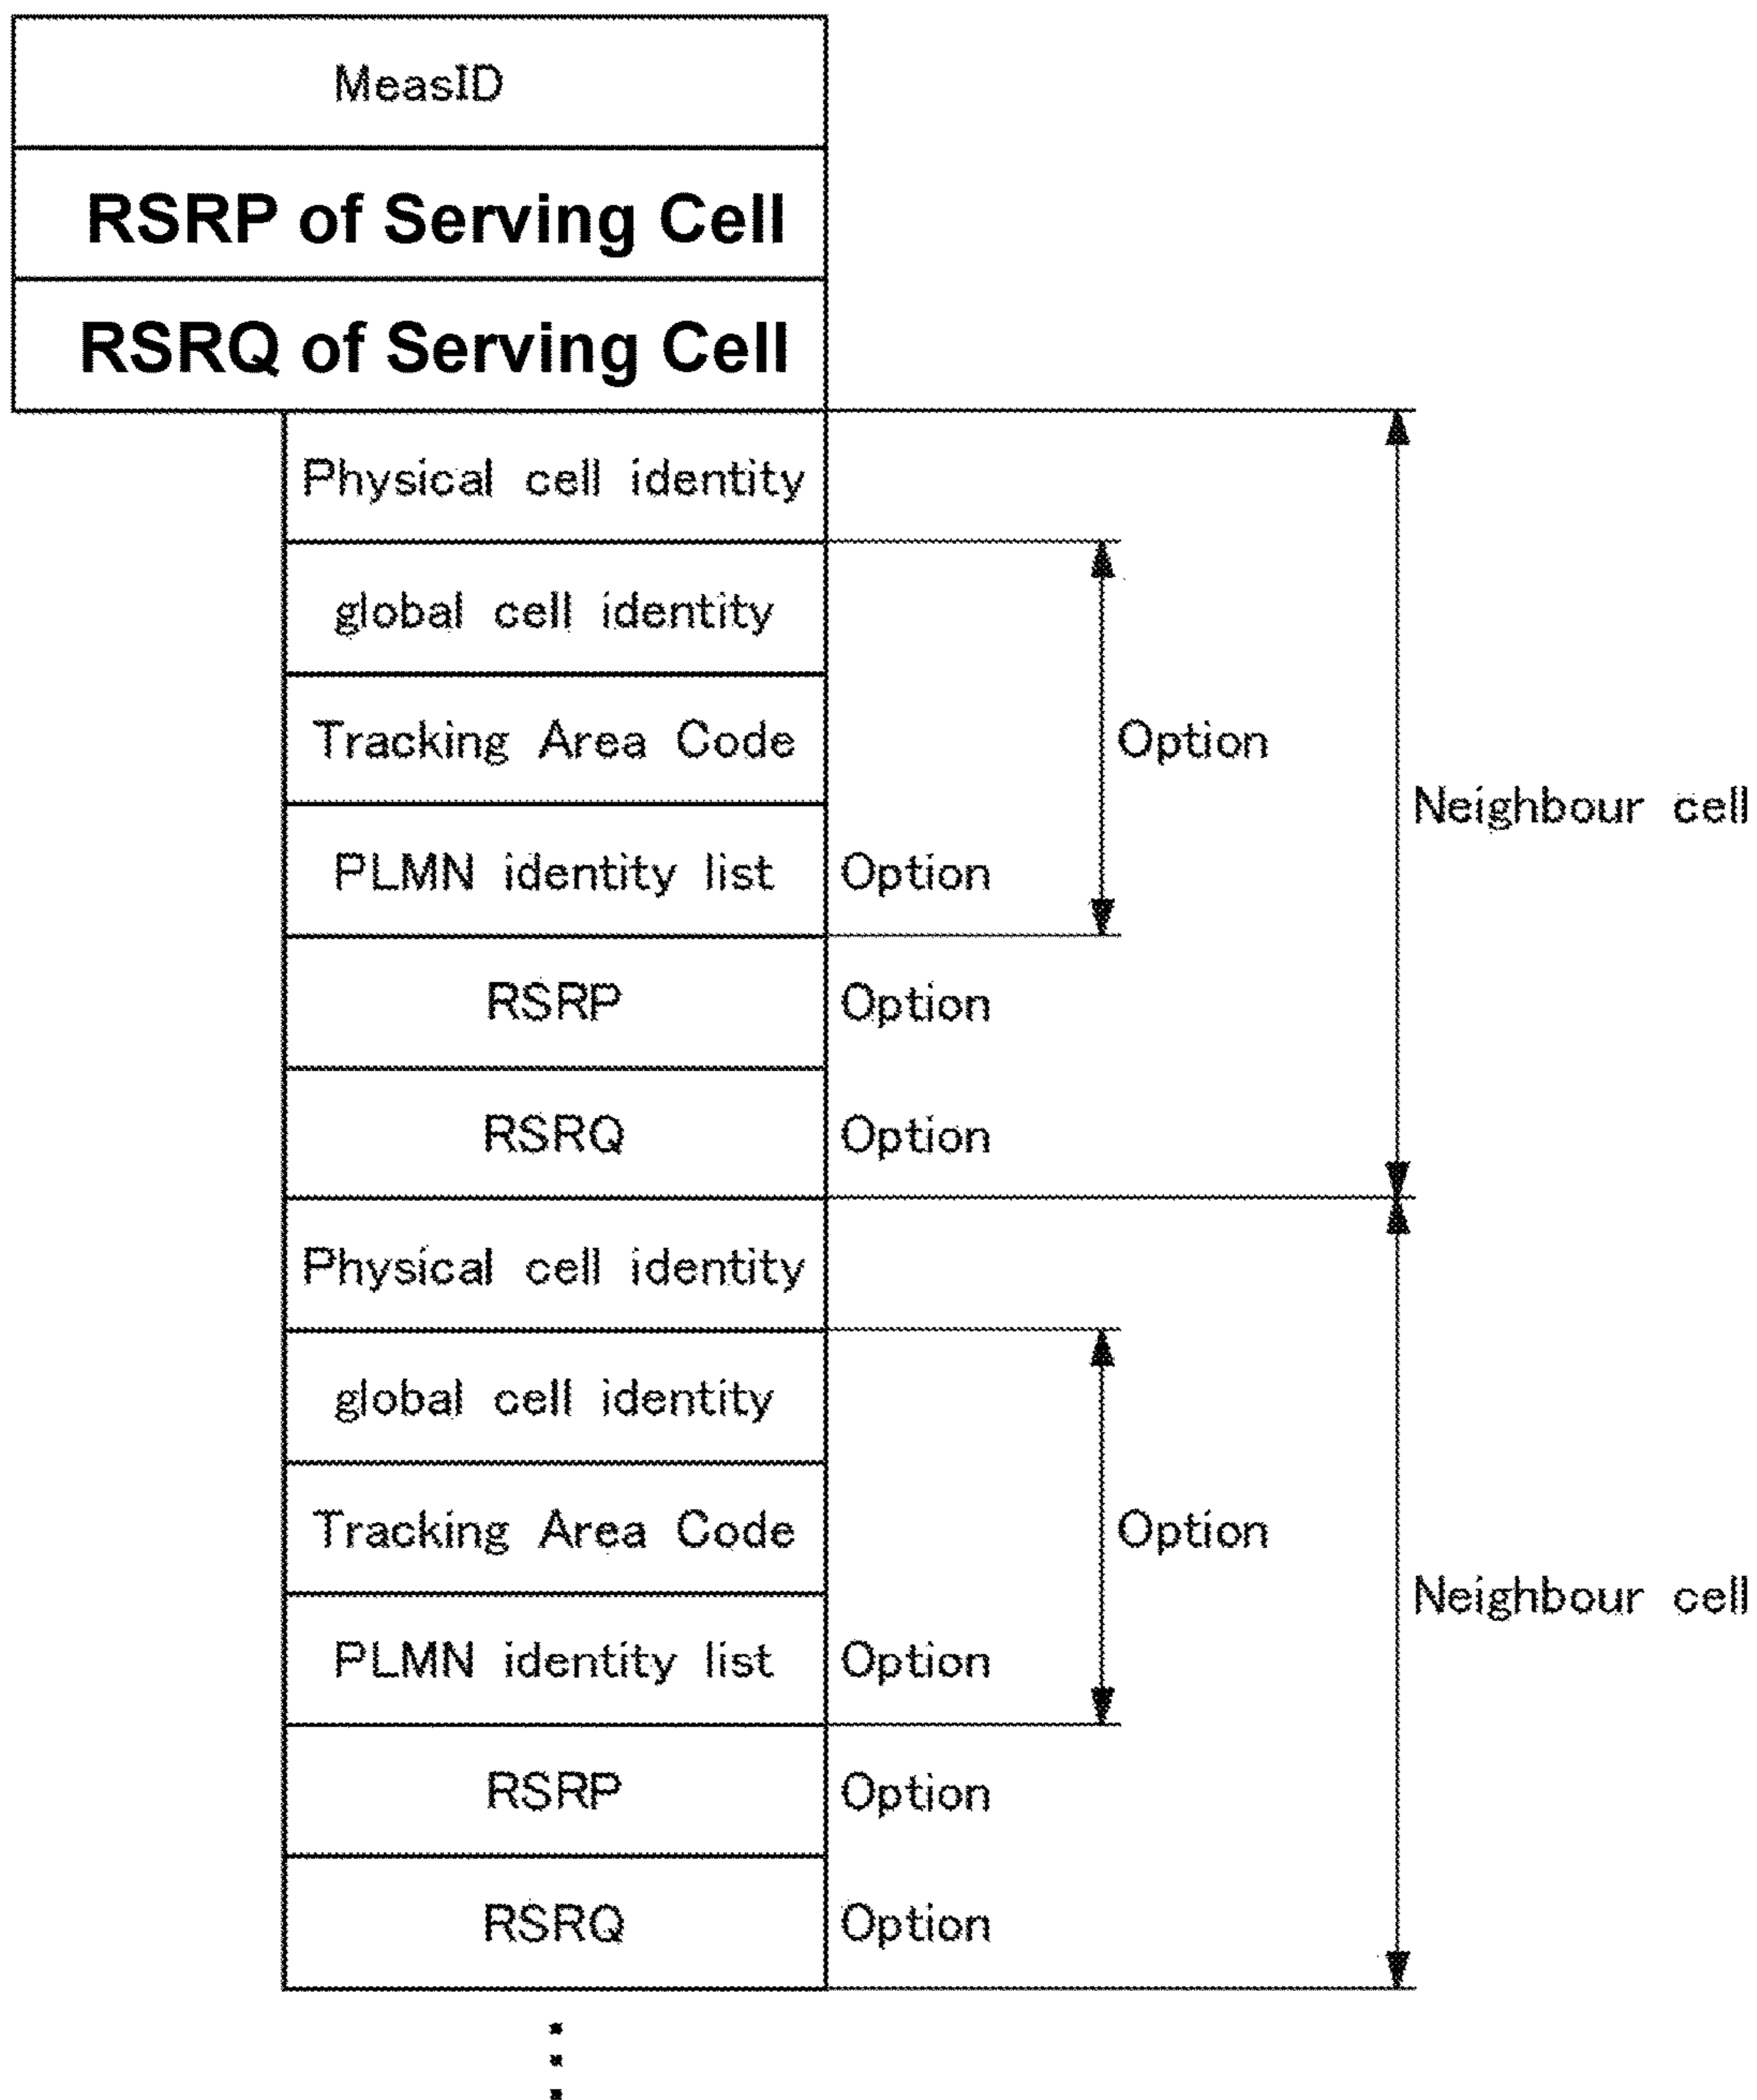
MeasID

RSRP of Serving Cell

RSRQ of Serving Cell

Physical cell identity

global cell identity

Tracking Area Code

PLMN identity list

Option

Option

RSRP

Option

RSRQ

Option

Neighbour cell

Physical cell identity

global cell identity

Tracking Area Code

PLMN identity list

Option

Option

RSRP

Option

RSRQ

Option

Neighbour cell

⋮